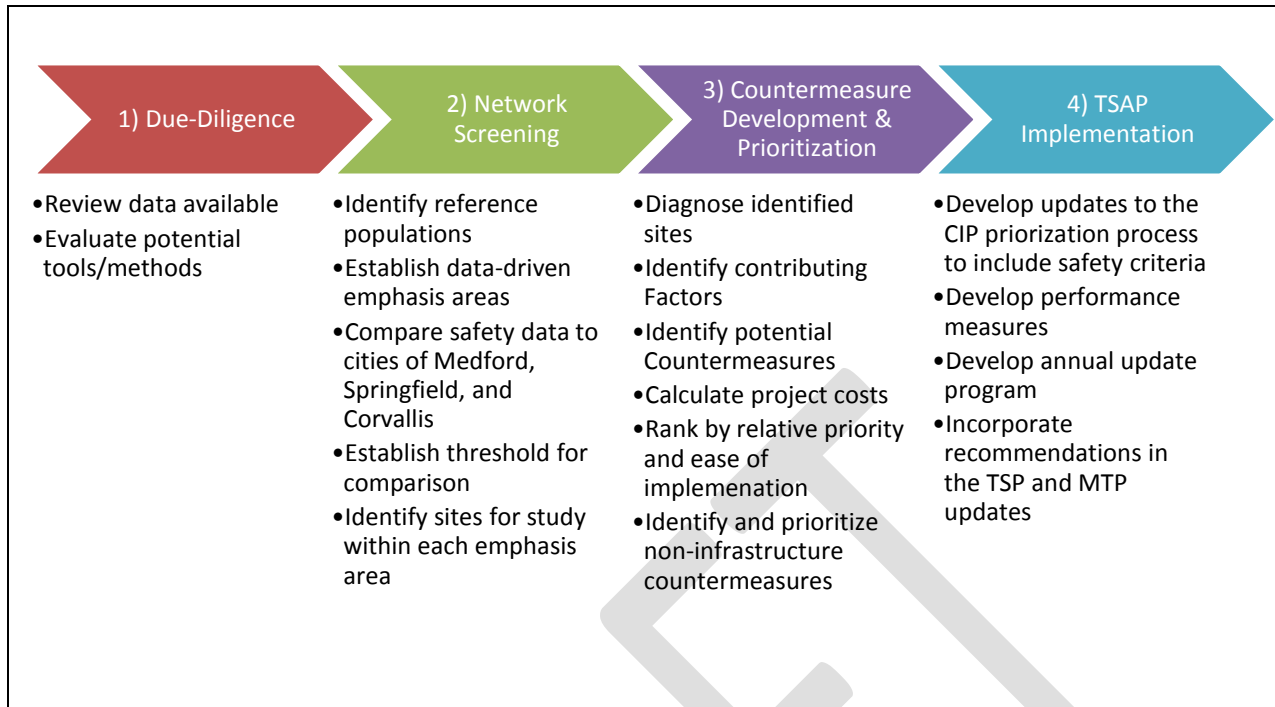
1) Due-Diligence

2) Network Screening

3) Countermeasure Development & Prioritization

4) TSAP Implementation

•Review data available
•Evaluate potential tools/methods

•Identify reference populations
•Establish data-driven emphasis areas
•Compare safety data to cities of Medford, Springfield, and Corvallis
•Establish threshold for comparison
•Identify sites for study within each emphasis area

•Diagnose identified sites
•Identify contributing Factors
•Identify potential Countermeasures
•Calculate project costs
•Rank by relative priority and ease of implemenation
•Identify and prioritize non-infrastructure countermeasures

•Develop updates to the CIP priorization process to include safety criteria
•Develop performance measures
•Develop annual update program
•Incorporate recommendations in the TSP and MTP updates